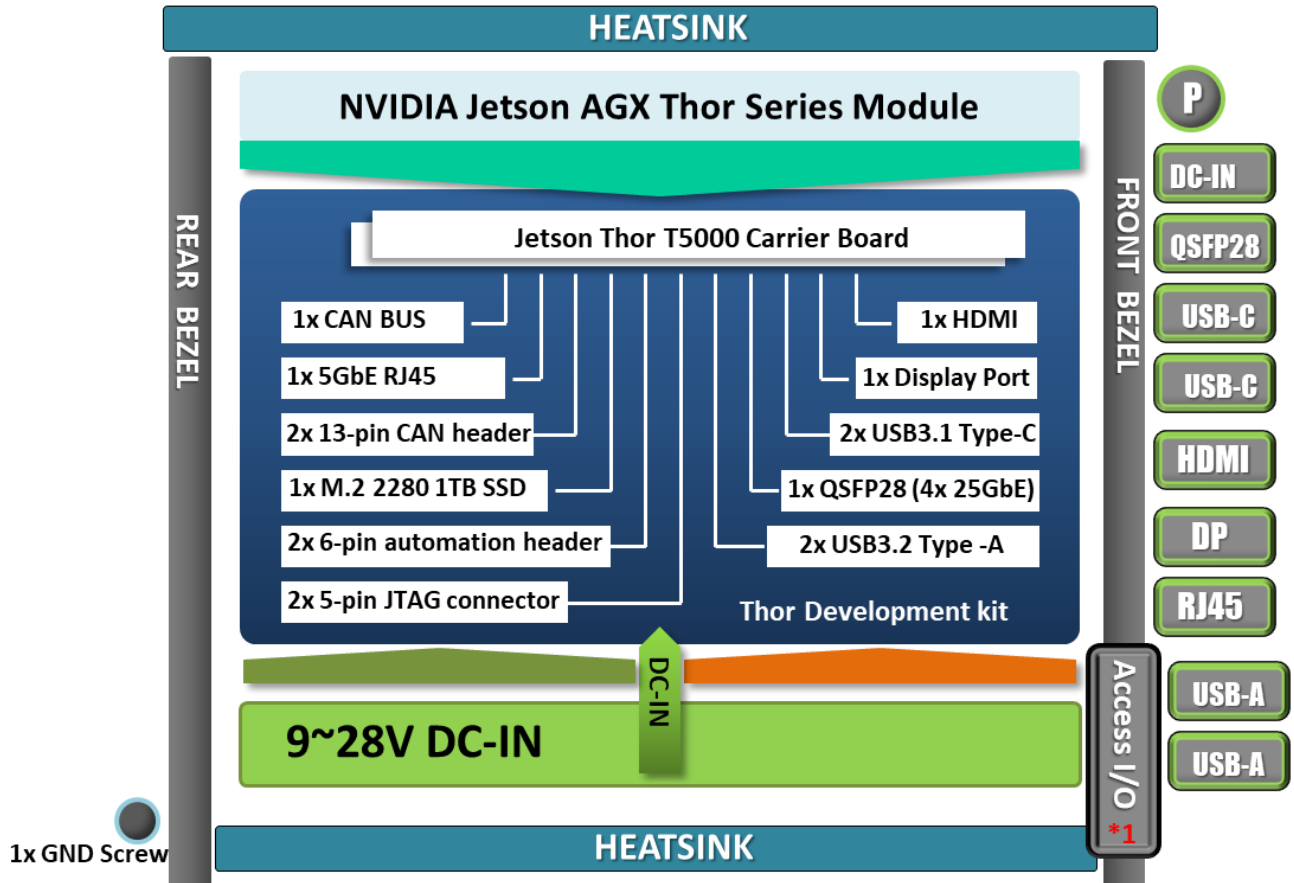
HEATSINK

NVIDIA Jetson AGX Thor Series Module

REAR BEZEL

Jetson Thor T5000 Carrier Board

1x CAN BUS
1x 5GbE RJ45
2x 13-pin CAN header
1x M.2 2280 1TB SSD
2x 6-pin automation header
2x 5-pin JTAG connector

1x HDMI
1x Display Port
2x USB3.1 Type-C
1x QSFP28 (4x 25GbE)
2x USB3.2 Type -A

Thor Development kit

FRONT BEZEL

P
DC-IN
QSFP28
USB-C
USB-C
HDMI
DP
RJ45
USB-A
USB-A

DC-IN

9~28V DC-IN

Access I/O *1

1x GND Screw

HEATSINK